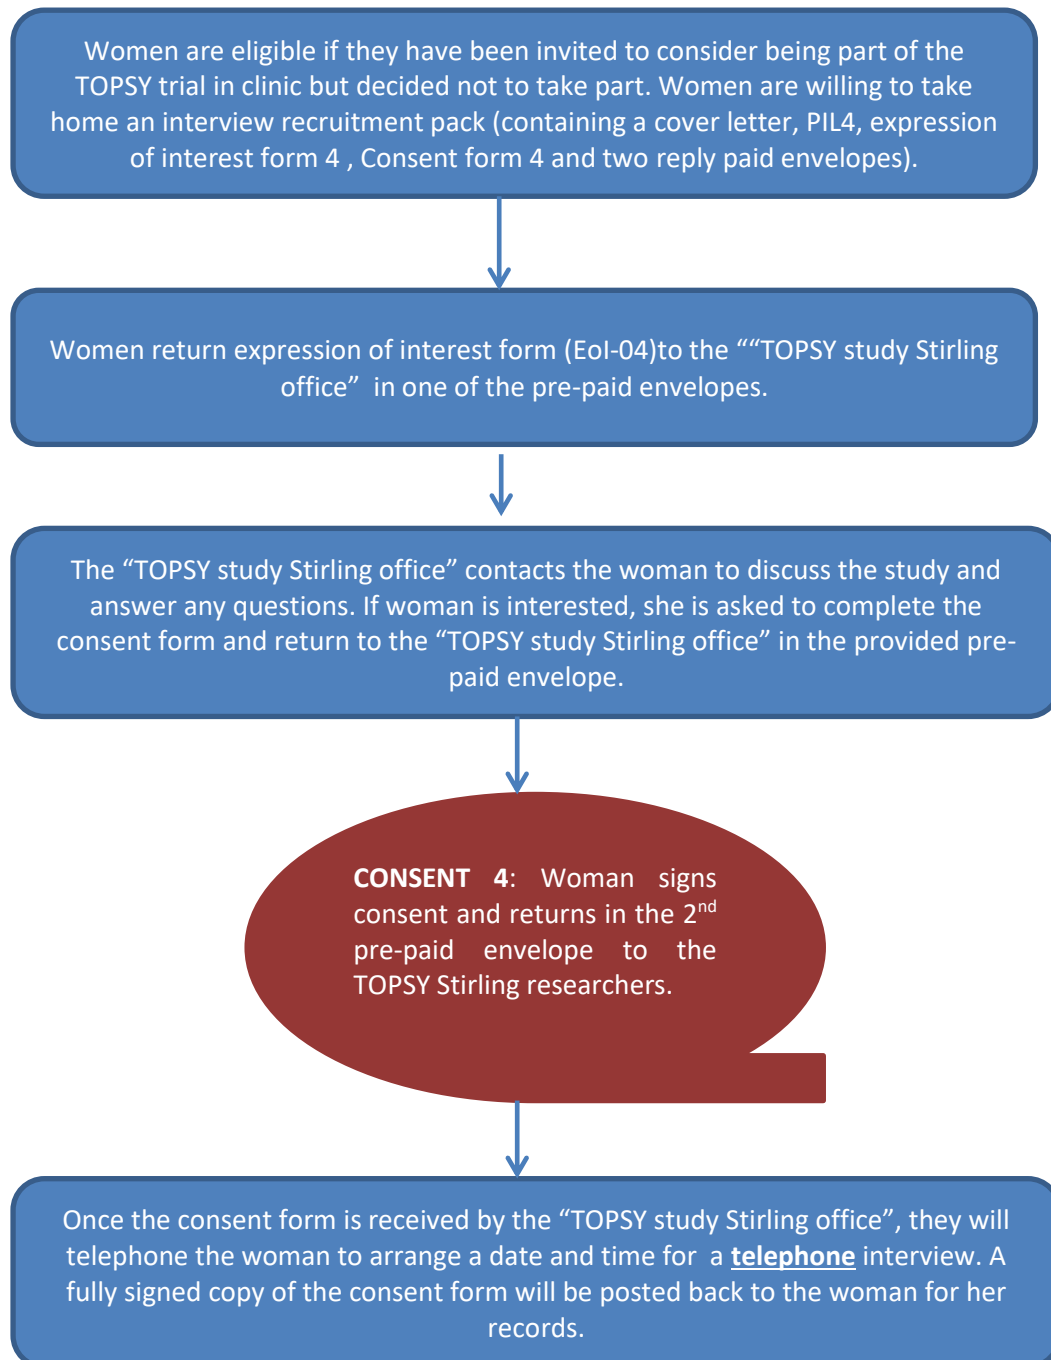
Women are eligible if they have been invited to consider being part of the TOPSY trial in clinic but decided not to take part. Women are willing to take home an interview recruitment pack (containing a cover letter, PIL4, expression of interest form 4 , Consent form 4 and two reply paid envelopes).

Women return expression of interest form (EoI-04)to the ““TOPSY study Stirling office” in one of the pre-paid envelopes.

The “TOPSY study Stirling office” contacts the woman to discuss the study and answer any questions. If woman is interested, she is asked to complete the consent form and return to the “TOPSY study Stirling office” in the provided pre-paid envelope.

**CONSENT 4**: Woman signs consent and returns in the 2$^{nd}$ pre-paid envelope to the TOPSY Stirling researchers.

Once the consent form is received by the “TOPSY study Stirling office”, they will telephone the woman to arrange a date and time for a **telephone** interview. A fully signed copy of the consent form will be posted back to the woman for her records.